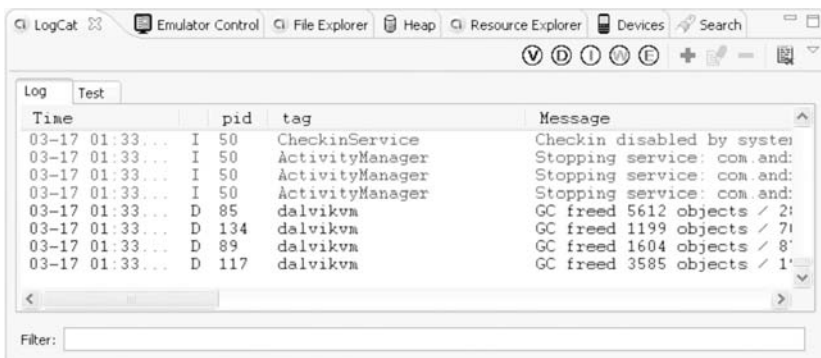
LogCat ✕ Emulator Control File Explorer Heap Resource Explorer Devices Search

V D I W E

Log Test

| Time | | pid | tag | Message |
|---|---|---|---|---|
| 03-17 01:33... | I | 50 | CheckinService | Checkin disabled by syste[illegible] |
| 03-17 01:33... | I | 50 | ActivityManager | Stopping service: com.and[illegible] |
| 03-17 01:33... | I | 50 | ActivityManager | Stopping service: com.and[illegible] |
| 03-17 01:33... | I | 50 | ActivityManager | Stopping service: com.and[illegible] |
| 03-17 01:33... | D | 85 | dalvikvm | GC freed 5612 objects / 2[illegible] |
| 03-17 01:33... | D | 134 | dalvikvm | GC freed 1199 objects / 7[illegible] |
| 03-17 01:33... | D | 89 | dalvikvm | GC freed 1604 objects / 8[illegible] |
| 03-17 01:33... | D | 117 | dalvikvm | GC freed 3585 objects / 1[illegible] |

Filter: